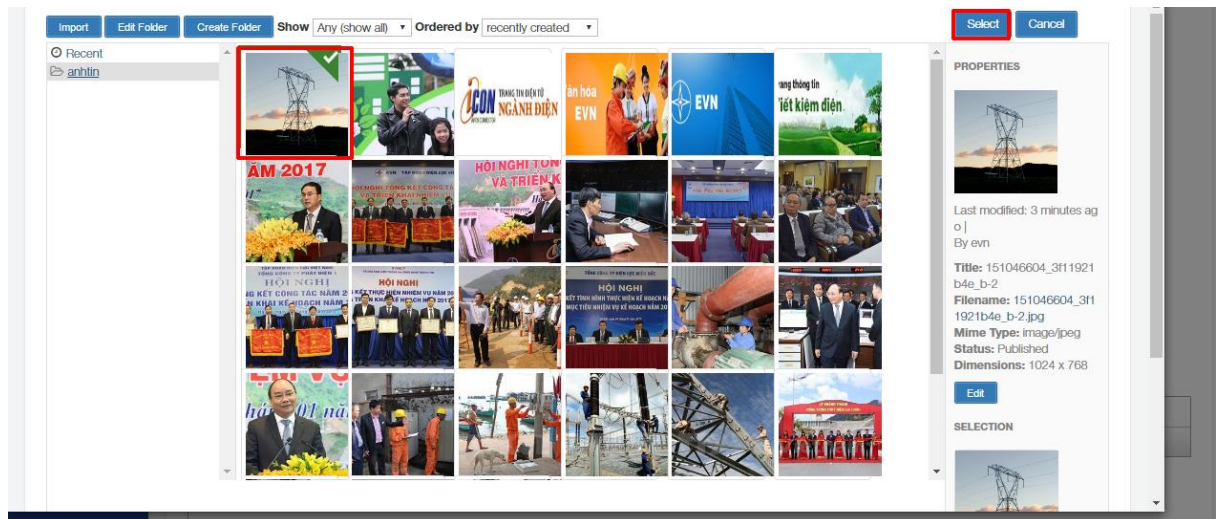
Import Edit Folder Create Folder Show Any (show all) Ordered by recently created

Select Cancel

Recent
anhtin

PROPERTIES

Last modified: 3 minutes ago |
By evn

Title: 151046604_3f11921b4e_b-2
Filename: 151046604_3f11921b4e_b-2.jpg
Mime Type: image/jpeg
Status: Published
Dimensions: 1024 x 768

Edit

SELECTION